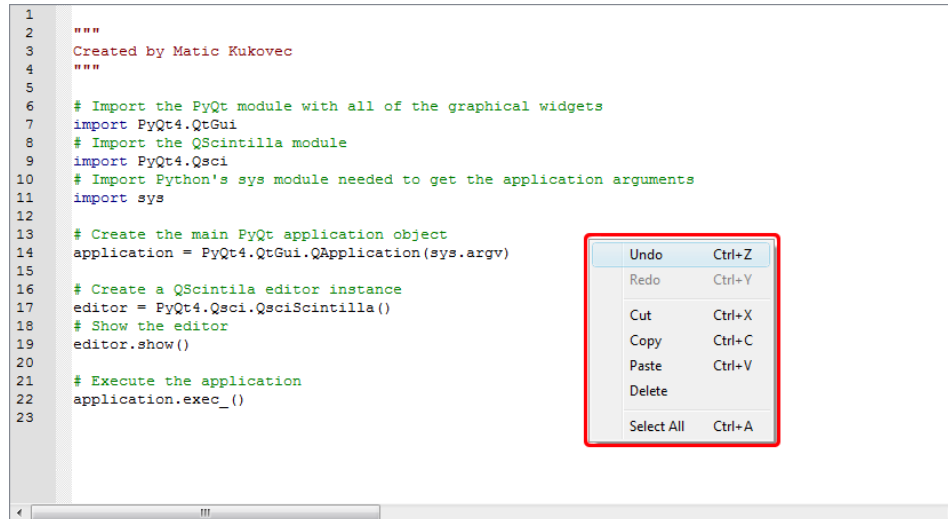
1
2 """
3 Created by Matic Kukovec
4 """
5
6 # Import the PyQt module with all of the graphical widgets
7 import PyQt4.QtGui
8 # Import the QScintilla module
9 import PyQt4.Qsci
10 # Import Python's sys module needed to get the application arguments
11 import sys
12
13 # Create the main PyQt application object
14 application = PyQt4.QtGui.QApplication(sys.argv)
15
16 # Create a QScintila editor instance
17 editor = PyQt4.Qsci.QsciScintilla()
18 # Show the editor
19 editor.show()
20
21 # Execute the application
22 application.exec_()
23

Undo Ctrl+Z
Redo Ctrl+Y
Cut Ctrl+X
Copy Ctrl+C
Paste Ctrl+V
Delete
Select All Ctrl+A